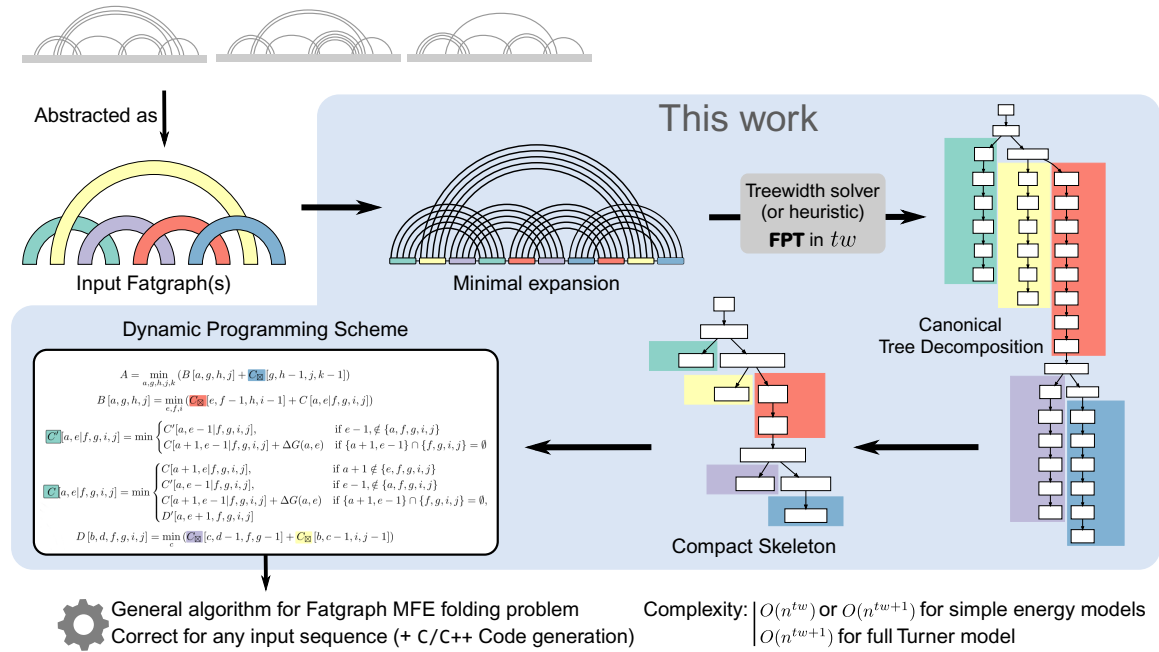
Abstracted as

Input Fatgraph(s)

This work

Minimal expansion

Treewidth solver (or heuristic)
**FPT** in $tw$

Canonical Tree Decomposition

Dynamic Programming Scheme

$A = \min_{a,g,h,j,k} (B[a,g,h,j] + C_{\boxtimes}[g,h-1,j,k-1])$

$B[a,g,h,j] = \min_{e,f,i} (C_{\boxtimes}[e,f-1,h,i-1] + C[a,e|f,g,i,j])$

$C'[a,e|f,g,i,j] = \min \begin{cases} C'[a,e-1|f,g,i,j], & \text{if } e-1 \notin \{a,f,g,i,j\} \\ C[a+1,e-1|f,g,i,j] + \Delta G(a,e) & \text{if } \{a+1,e-1\} \cap \{f,g,i,j\} = \emptyset \end{cases}$

$C[a,e|f,g,i,j] = \min \begin{cases} C[a+1,e|f,g,i,j], & \text{if } a+1 \notin \{e,f,g,i,j\} \\ C'[a,e-1|f,g,i,j], & \text{if } e-1 \notin \{a,f,g,i,j\} \\ C[a+1,e-1|f,g,i,j] + \Delta G(a,e) & \text{if } \{a+1,e-1\} \cap \{f,g,i,j\} = \emptyset, \\ D'[a,e+1,f,g,i,j] \end{cases}$

$D[b,d,f,g,i,j] = \min_{c} (C_{\boxtimes}[c,d-1,f,g-1] + C_{\boxtimes}[b,c-1,i,j-1])$

Compact Skeleton

General algorithm for Fatgraph MFE folding problem
Correct for any input sequence (+ C/C++ Code generation)

Complexity: $O(n^{tw})$ or $O(n^{tw+1})$ for simple energy models
$O(n^{tw+1})$ for full Turner model